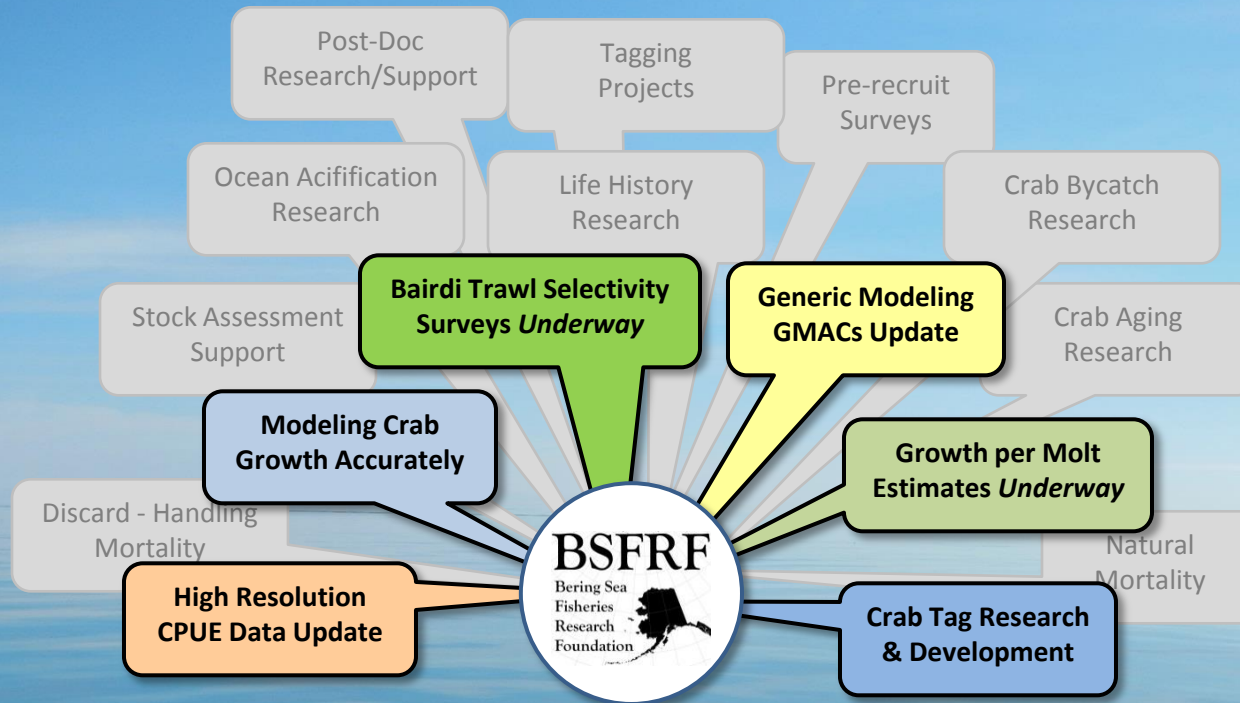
Post-Doc Research/Support

Tagging Projects

Pre-recruit Surveys

Ocean Acifification Research

Life History Research

Crab Bycatch Research

Bairdi Trawl Selectivity Surveys *Underway*

Generic Modeling GMACs Update

Stock Assessment Support

Crab Aging Research

Modeling Crab Growth Accurately

Growth per Molt Estimates *Underway*

Discard - Handling Mortality

Natural Mortality

High Resolution CPUE Data Update

BSFRF
Bering Sea Fisheries Research Foundation

Crab Tag Research & Development